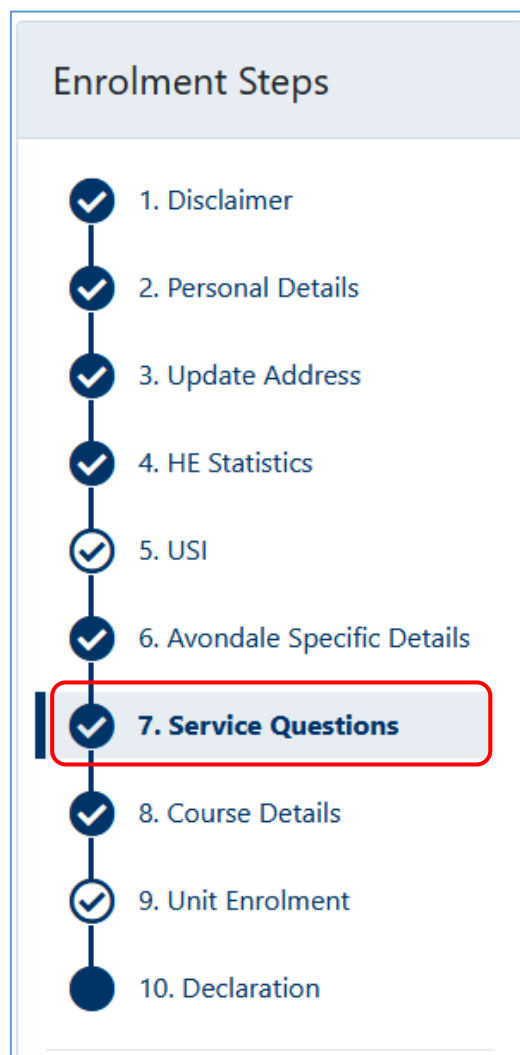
Enrolment Steps

1. Disclaimer

2. Personal Details

3. Update Address

4. HE Statistics

5. USI

6. Avondale Specific Details

7. Service Questions

8. Course Details

9. Unit Enrolment

10. Declaration